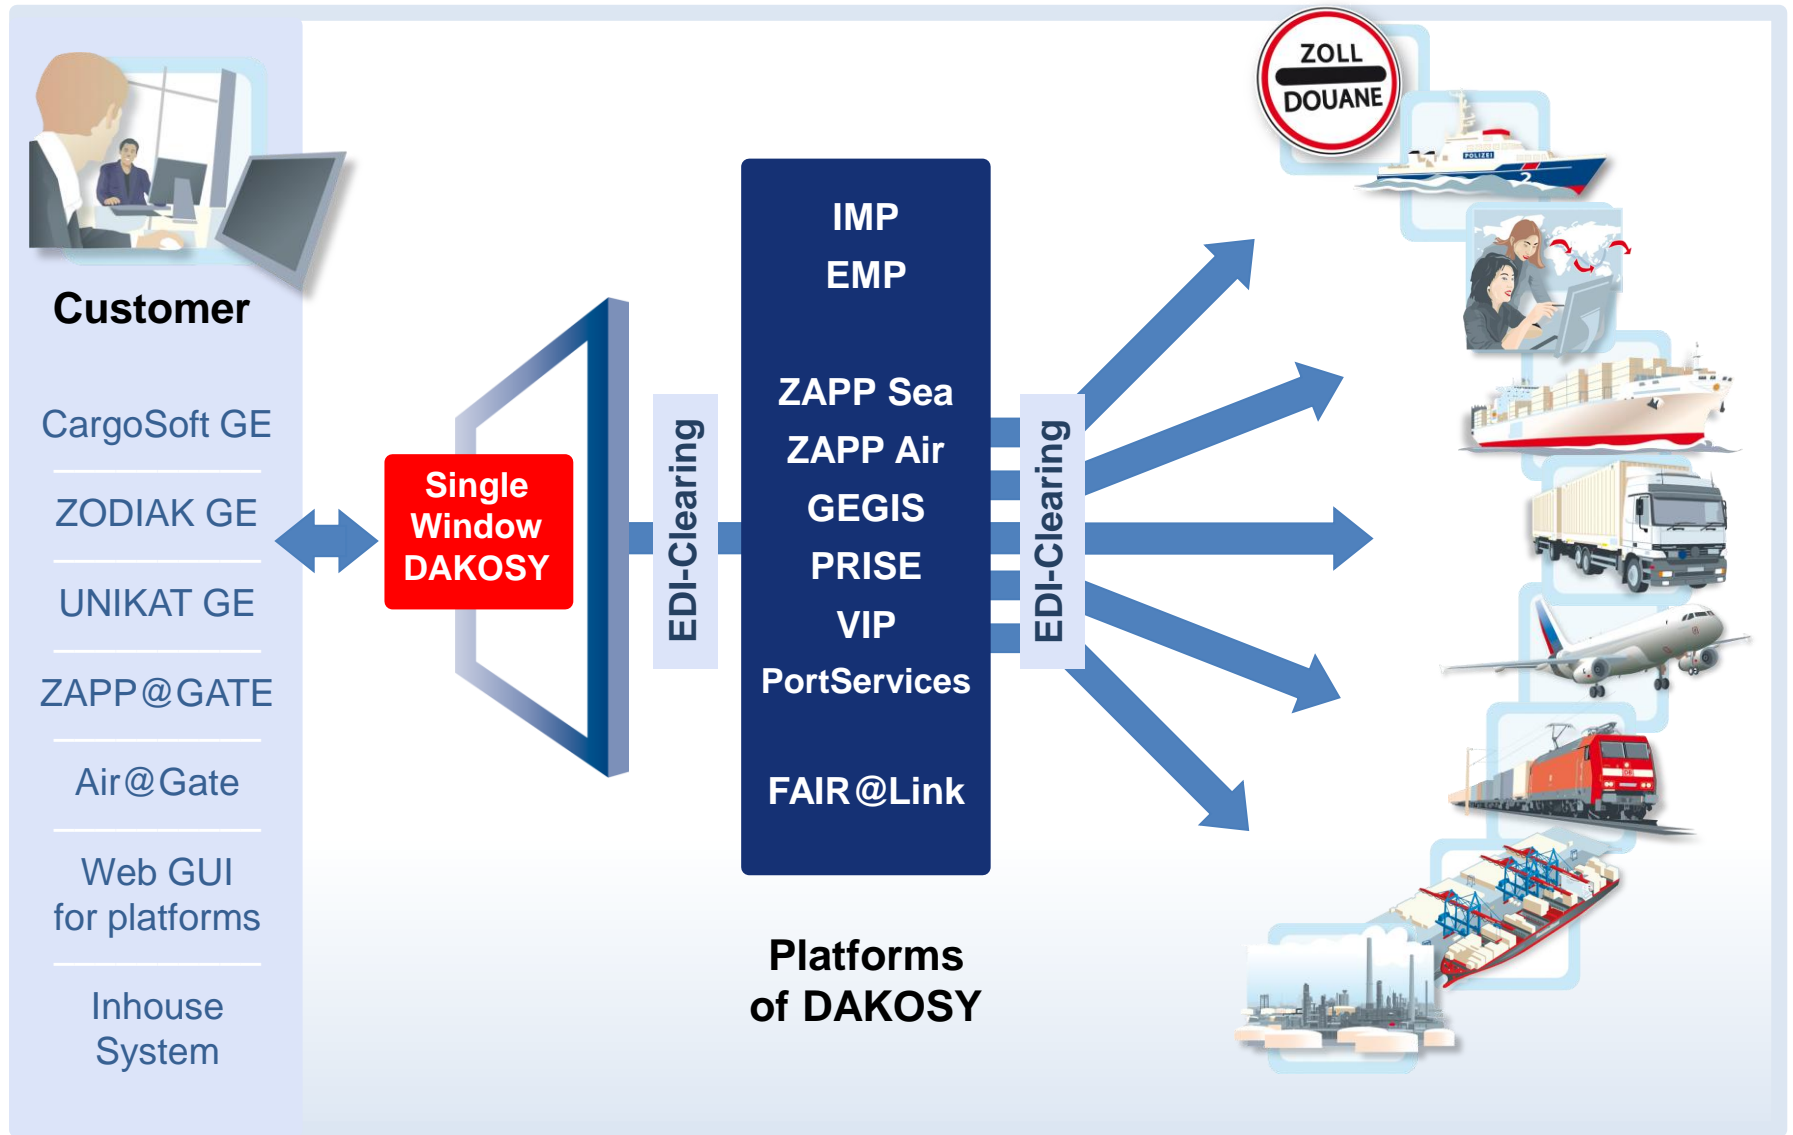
Customer

CargoSoft GE

ZODIAK GE

UNIKAT GE

ZAPP@GATE

Air@Gate

Web GUI for platforms

Inhouse System

Single Window DAKOSY

EDI-Clearing

IMP
EMP

ZAPP Sea
ZAPP Air
GEGIS
PRISE
VIP
PortServices

FAIR@Link

EDI-Clearing

Platforms of DAKOSY

ZOLL
DOUANE

POLIZEI